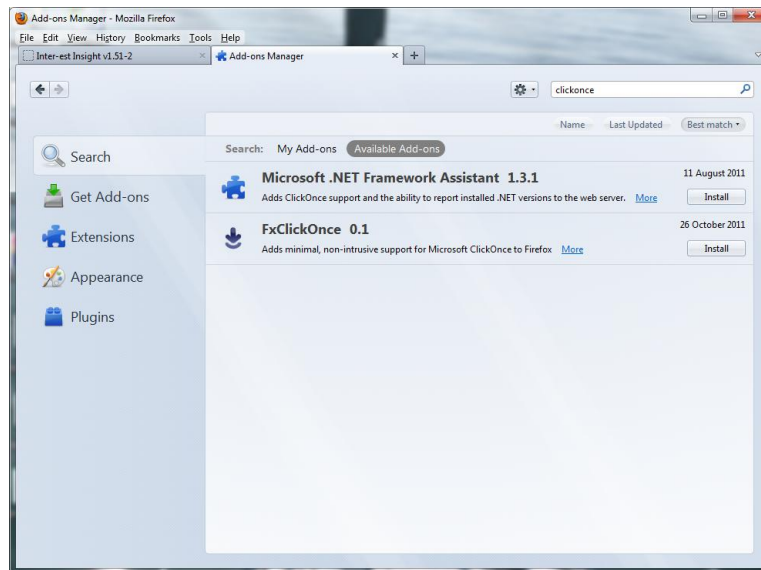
Add-ons Manager - Mozilla Firefox

File Edit View History Bookmarks Tools Help

Inter-est Insight v1.51-2

Add-ons Manager

clickonce

Name Last Updated Best match

Search

Get Add-ons

Extensions

Appearance

Plugins

Search: My Add-ons Available Add-ons

Microsoft .NET Framework Assistant 1.3.1

Adds ClickOnce support and the ability to report installed .NET versions to the web server. More

11 August 2011

Install

FxClickOnce 0.1

Adds minimal, non-intrusive support for Microsoft ClickOnce to Firefox More

26 October 2011

Install